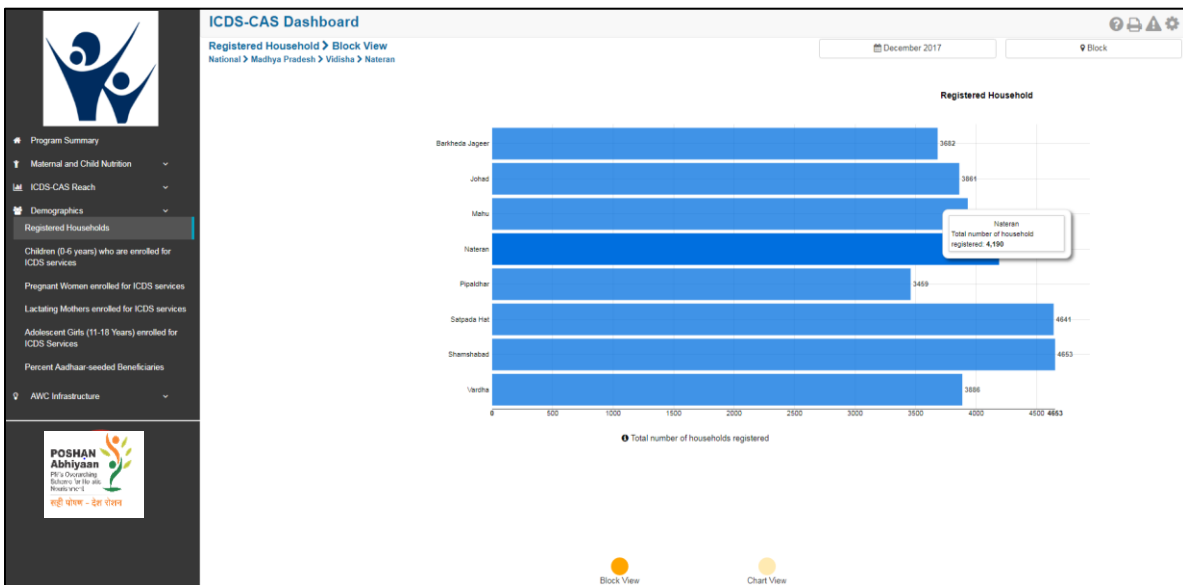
ICDS-CAS Dashboard

Registered Household > Block View
National > Madhya Pradesh > Vidisha > Nateran

December 2017
Block

Program Summary
Maternal and Child Nutrition
ICDS-CAS Reach
Demographics
Registered Households
Children (0-6 years) who are enrolled for ICDS services
Pregnant Women enrolled for ICDS services
Lactating Mothers enrolled for ICDS services
Adolescent Girls (11-18 Years) enrolled for ICDS Services
Percent Aadhaar-seeded Beneficiaries
AWC Infrastructure

POSHAN Abhiyaan
PM's Overarching Scheme for Holistic Nourishment
सही पोषण - देश रोशन

Registered Household

| Block | Households |
|---|---|
| Barkheda Jageer | 3682 |
| Johad | 3861 |
| Mahu | |
| Nateran | |
| Pipaldhar | 3459 |
| Satpada Hat | 4641 |
| Shamshabad | 4653 |
| Vardha | 3886 |

Nateran
Total number of household registered: 4,190

0 500 1000 1500 2000 2500 3000 3500 4000 4500 4653

Total number of households registered

Block View
Chart View